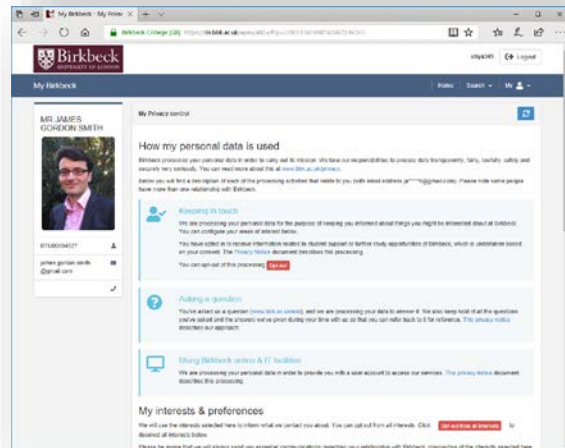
My Birkbeck - My Priva

Birkbeck College (GB) https://my.bbk.ac.uk/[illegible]

Birkbeck UNIVERSITY OF LONDON

Logout

My Birkbeck

Home Search My

MR JAMES GORDON SMITH

My Privacy control

How my personal data is used

Birkbeck processes your personal data in order to carry out its mission. We take our responsibilities to process data transparently, fairly, lawfully, safely and securely very seriously. You can read more about this at www.bbk.ac.uk/privacy.

Below you will find a description of each of the processing activities that relate to you (with email address ja*****@gmail.com). Please note some people have more than one relationship with Birkbeck.

Keeping in touch

We are processing your personal data for the purpose of keeping you informed about things you might be interested about at Birkbeck. You can configure your areas of interest below.

You have opted in to receive information related to student support or further study opportunities at Birkbeck, which is undertaken based on your consent. The Privacy Notice document describes this processing.

You can opt-out of this processing Opt out

Asking a question

You've asked us a question (www.bbk.ac.uk/ask), and we are processing your data to answer it. We also keep hold of all the questions you've asked and the answers we've given during your time with us so that you can refer back to it for reference. The privacy notice describes our approach.

Using Birkbeck online & IT facilities

We are processing your personal data in order to provide you with a user account to access our services. The privacy notice document describes this processing.

My interests & preferences

We will use the interests selected here to inform what we contact you about. You can opt out from all interests. Click Opt out from all interests to deselect all interests below.

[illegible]